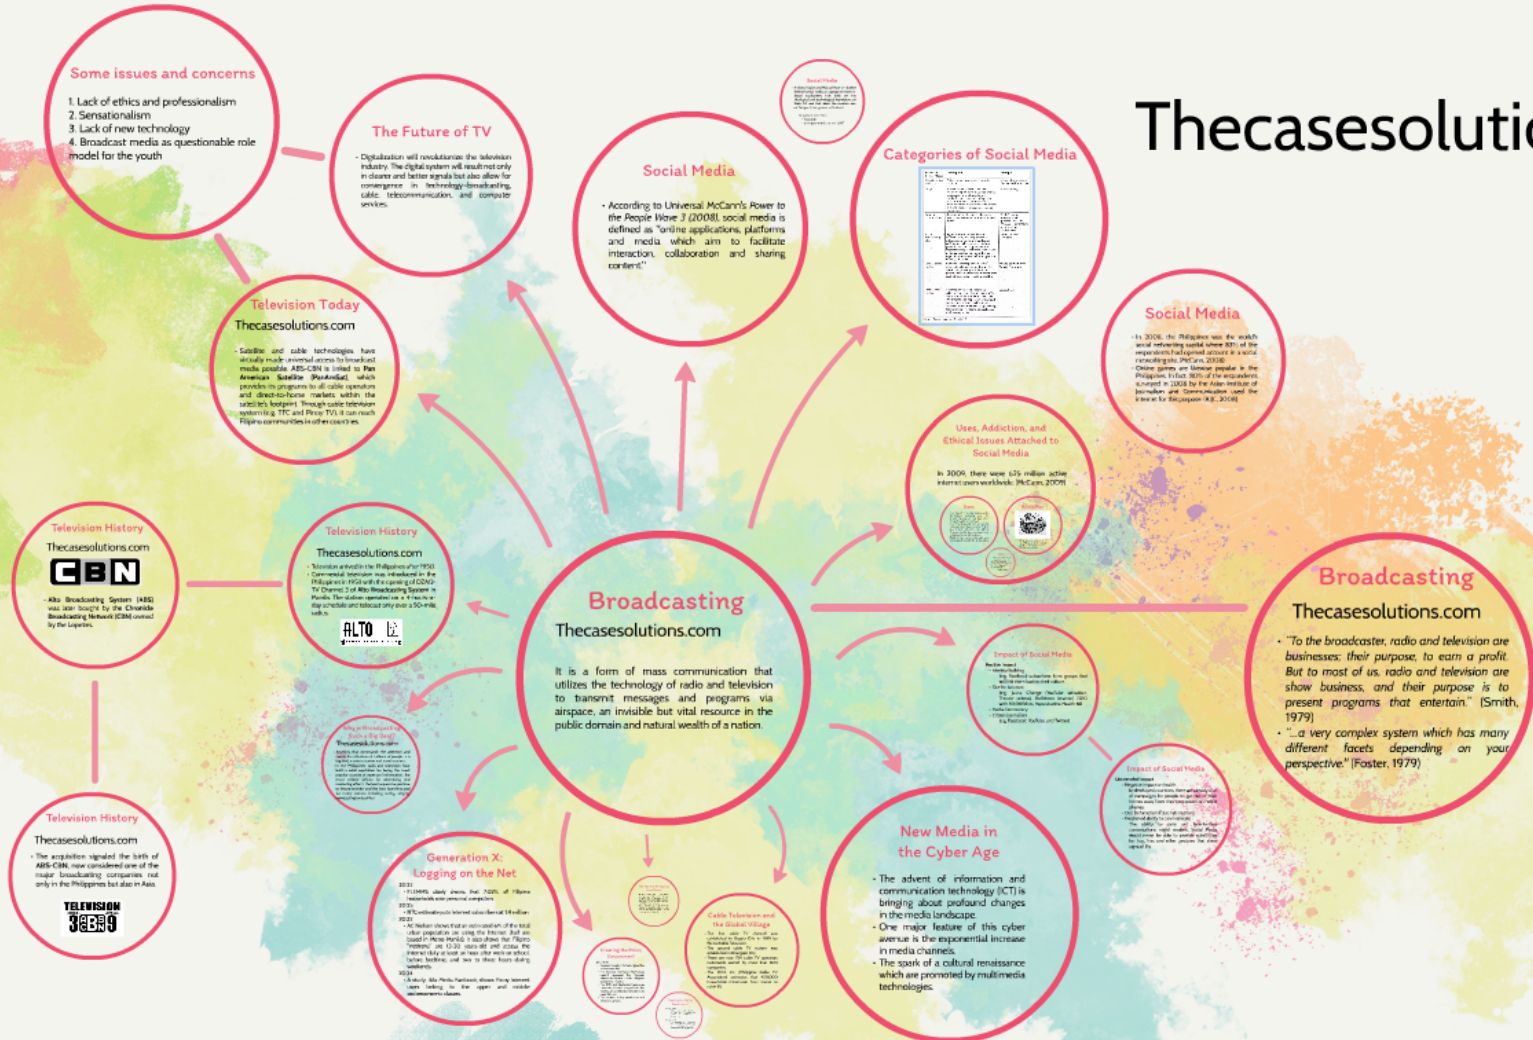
Thecasesoluti

Some issues and concerns

1. Lack of ethics and professionalism
2. Sensationalism
3. Lack of new technology
4. Broadcast media as questionable role model for the youth

The Future of TV

- Digitalization will revolutionize the television industry. The digital system will result not only in clearer and better signals but also allow for convergence in technology-broadcasting, cable, telecommunication, and computer services.

Social Media

- According to Universal McCann's Power to the People Wave 3 (2008), social media is defined as "online applications, platforms and media which aim to facilitate interaction, collaboration and sharing content."

Categories of Social Media

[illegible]

Social Media

- In 2008, the Philippines was the world's social networking capital where 83% of the respondents had opened account in a social networking site. (McCann, 2008)
- Online games are likewise popular in the Philippines. In fact, 80% of the respondents surveyed in 2008 by the Asian Institute of Journalism and Communication used the internet for this purpose. (AIJC, 2008)

Television Today

Thecasesolutions.com

- Satellite and cable technologies have virtually made universal access to broadcast media possible. ABS-CBN is linked to Pan American Satellite (PanAmSat), which provides its programs to all cable operators and direct-to-home markets within the satellite's footprint. Through cable television system (e.g. TFC and Pinoy TV), it can reach Filipino communities in other countries.

Uses, Addiction, and Ethical Issues Attached to Social Media

In 2009, there were 625 million active internet users worldwide. (McCann, 2009)

Television History

Thecasesolutions.com

CBN

- Alto Broadcasting System (ABS) was later bought by the Chronicle Broadcasting Network (CBN) owned by the Lopezes.

Television History

Thecasesolutions.com

- Television arrived in the Philippines in the 1950. Commercial television was introduced in the Philippines in 1953 with the opening of DZAQ-TV Channel 3 of Alto Broadcasting System in Manila. The station operated on a 4-hours-a-day schedule and telecast only over a 50-mile radius.

ALTO

Broadcasting

Thecasesolutions.com

It is a form of mass communication that utilizes the technology of radio and television to transmit messages and programs via airspace, an invisible but vital resource in the public domain and natural wealth of a nation.

Broadcasting

Thecasesolutions.com

- "To the broadcaster, radio and television are businesses; their purpose, to earn a profit. But to most of us, radio and television are show business, and their purpose is to present programs that entertain." (Smith, 1979)
- "...a very complex system which has many different facets depending on your perspective." (Foster, 1979)

Impact of Social Media

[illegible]

Impact of Social Media

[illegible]

Thecasesolutions.com

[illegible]

Television History

Thecasesolutions.com

- The acquisition signaled the birth of ABS-CBN, now considered one of the major broadcasting companies not only in the Philippines but also in Asia.

TELEVISION 3 CBN 9

Generation X: Logging on the Net

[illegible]

Cable Television and the Global Village

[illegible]

New Media in the Cyber Age

- The advent of information and communication technology (ICT) is bringing about profound changes in the media landscape.
- One major feature of this cyber avenue is the exponential increase in media channels.
- The spark of a cultural renaissance which are promoted by multimedia technologies.